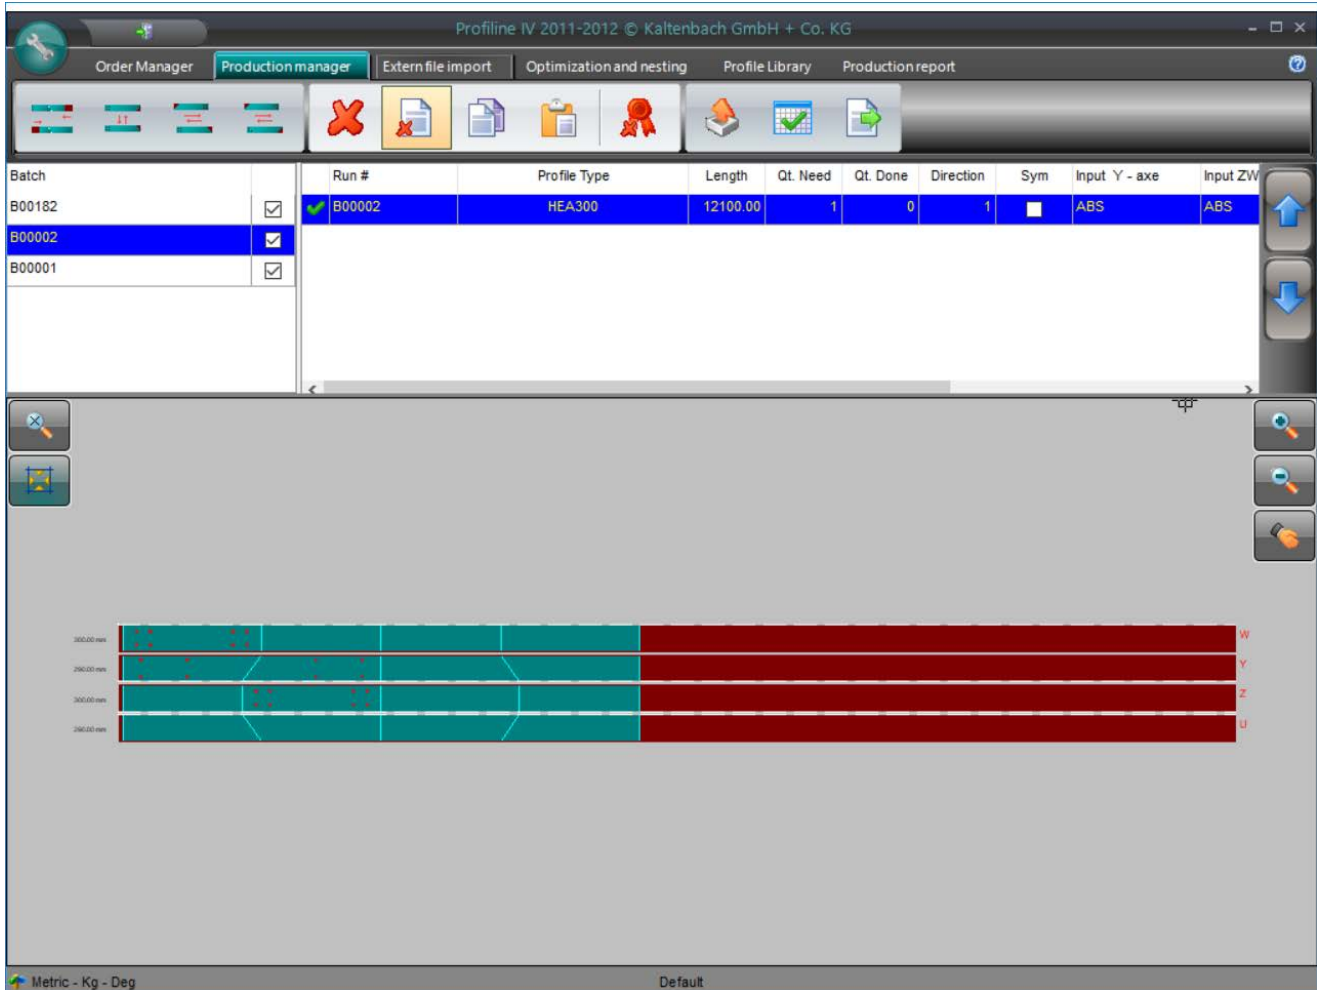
Profiline IV 2011-2012 © Kaltenbach GmbH + Co. KG

Order Manager | Production manager | Extern file import | Optimization and nesting | Profile Library | Production report

| Batch | |
|---|---|
| B00182 | ☑ |
| B00002 | ☑ |
| B00001 | ☑ |

| Run # | Profile Type | Length | Qt. Need | Qt. Done | Direction | Sym | Input Y - axe | Input ZW |
|---|---|---|---|---|---|---|---|---|
| B00002 | HEA300 | 12100.00 | 1 | 0 | 1 | | ABS | ABS |

300.00 mm
290.00 mm
300.00 mm
290.00 mm

W
Y
Z
U

Metric - Kg - Deg
Default